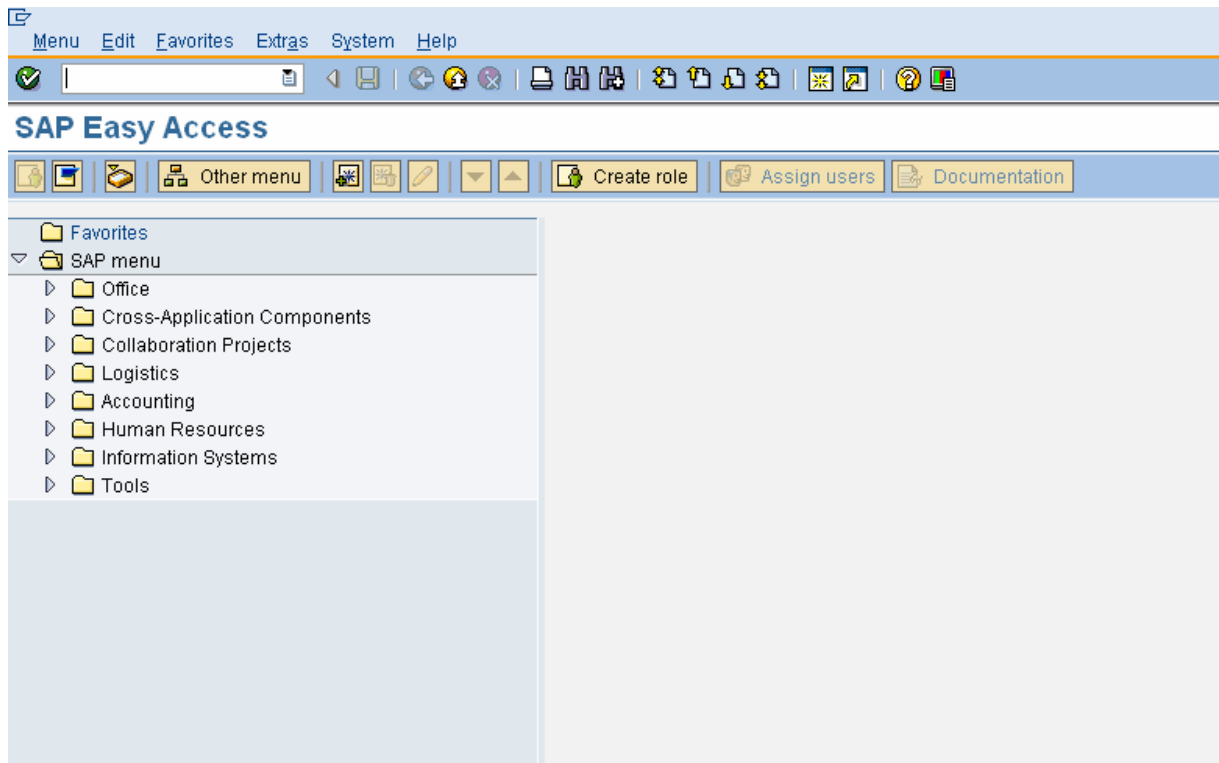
Menu Edit Favorites Extras System Help

SAP Easy Access

Other menu
Create role
Assign users
Documentation

Favorites
SAP menu
Office
Cross-Application Components
Collaboration Projects
Logistics
Accounting
Human Resources
Information Systems
Tools